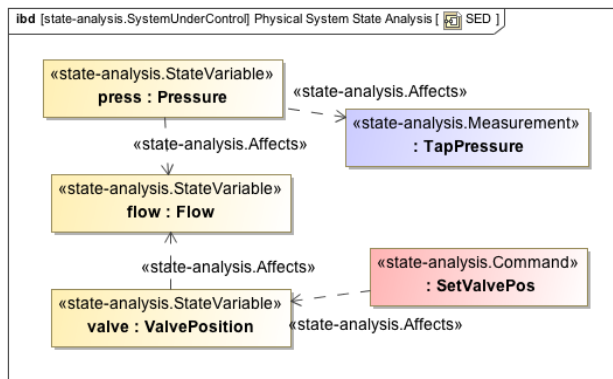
ibd [state-analysis.SystemUnderControl] Physical System State Analysis [ SED ]

«state-analysis.StateVariable»
press : Pressure

«state-analysis.Affects»

«state-analysis.Measurement»
: TapPressure

«state-analysis.Affects»

«state-analysis.StateVariable»
flow : Flow

«state-analysis.Affects»

«state-analysis.Command»
: SetValvePos

«state-analysis.StateVariable»
valve : ValvePosition

«state-analysis.Affects»